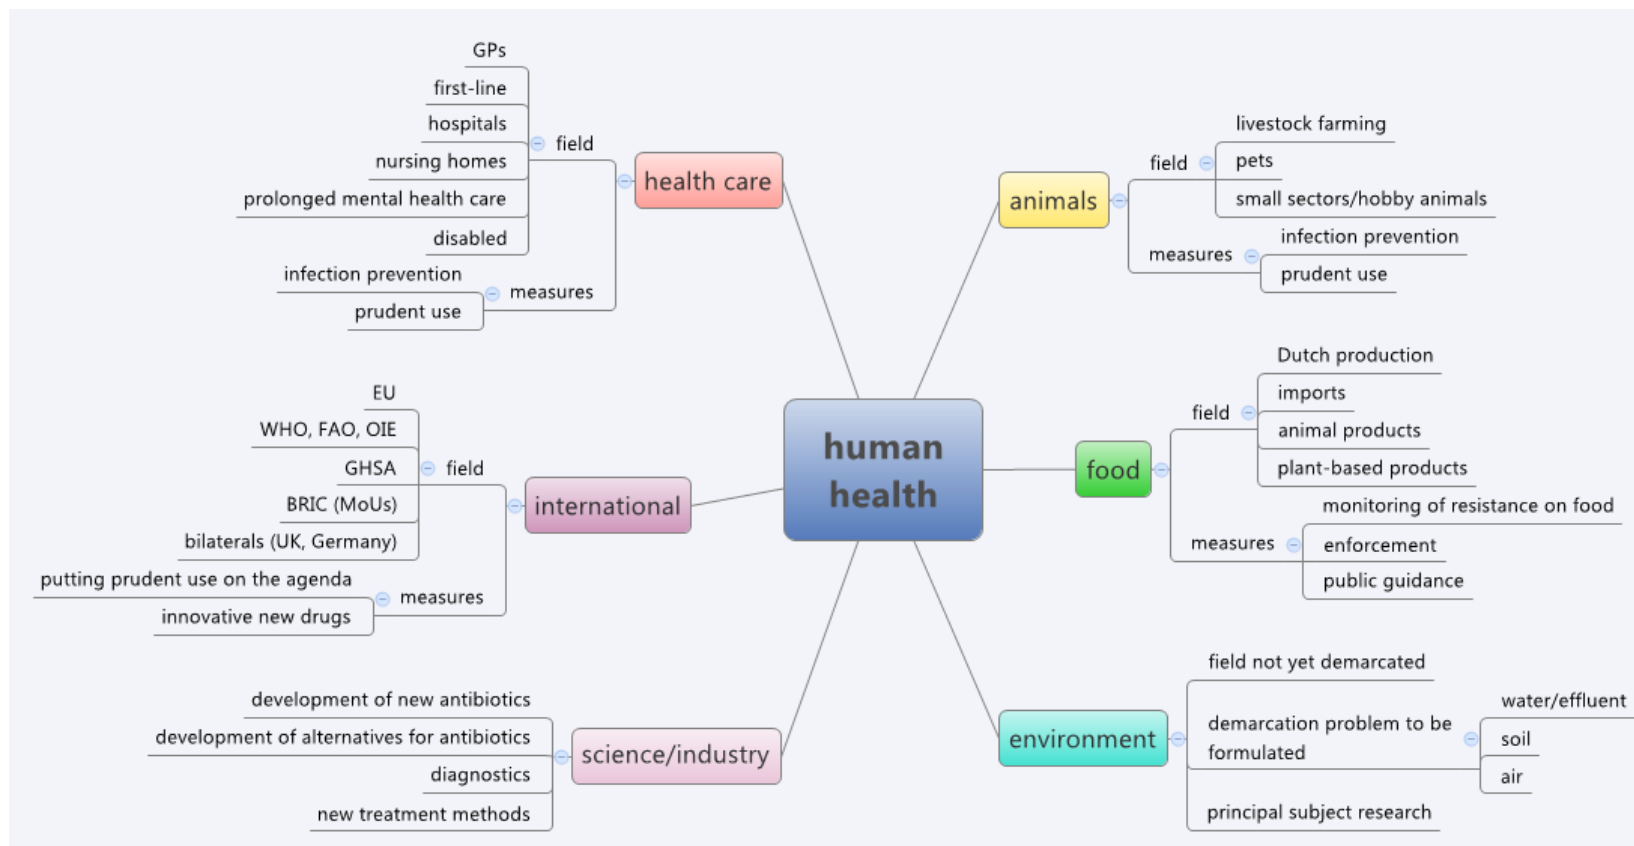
human health

health care
field
GPs
first-line
hospitals
nursing homes
prolonged mental health care
disabled
measures
infection prevention
prudent use

animals
field
livestock farming
pets
small sectors/hobby animals
measures
infection prevention
prudent use

international
field
EU
WHO, FAO, OIE
GHSA
BRIC (MoUs)
bilaterals (UK, Germany)
measures
putting prudent use on the agenda
innovative new drugs

food
field
Dutch production
imports
animal products
plant-based products
measures
monitoring of resistance on food
enforcement
public guidance

science/industry
development of new antibiotics
development of alternatives for antibiotics
diagnostics
new treatment methods

environment
field not yet demarcated
demarcation problem to be formulated
water/effluent
soil
air
principal subject research